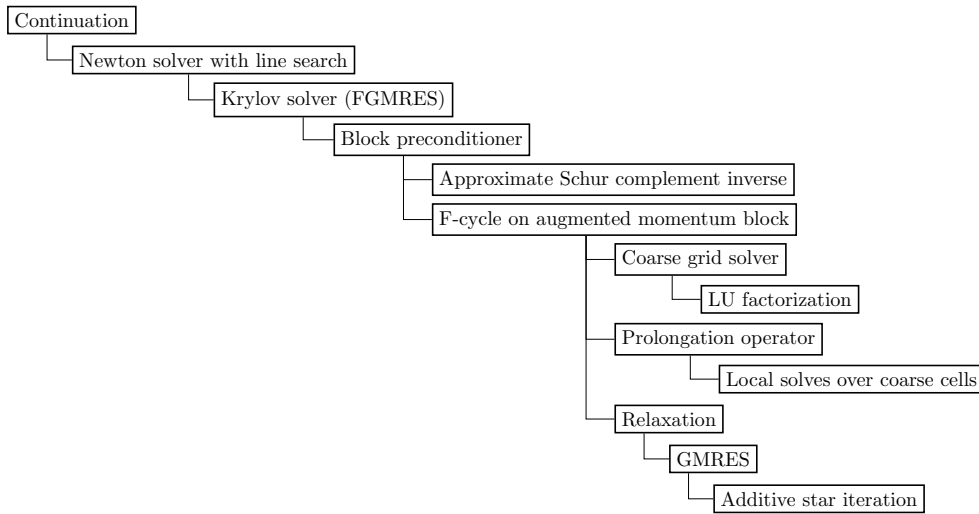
Continuation

Newton solver with line search

Krylov solver (FGMRES)

Block preconditioner

Approximate Schur complement inverse

F-cycle on augmented momentum block

Coarse grid solver

LU factorization

Prolongation operator

Local solves over coarse cells

Relaxation

GMRES

Additive star iteration